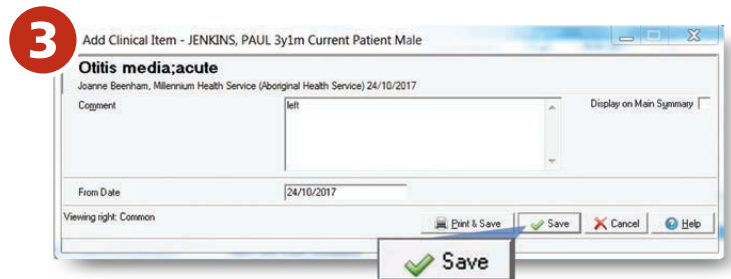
3

Add Clinical Item - JENKINS, PAUL 3y1m Current Patient Male

Otitis media;acute

Joanne Beenham, Millennium Health Service (Aboriginal Health Service) 24/10/2017

Comment

left

Display on Main Summary

From Date

24/10/2017

Viewing right: Common

Print & Save

Save

Cancel

Help

Save